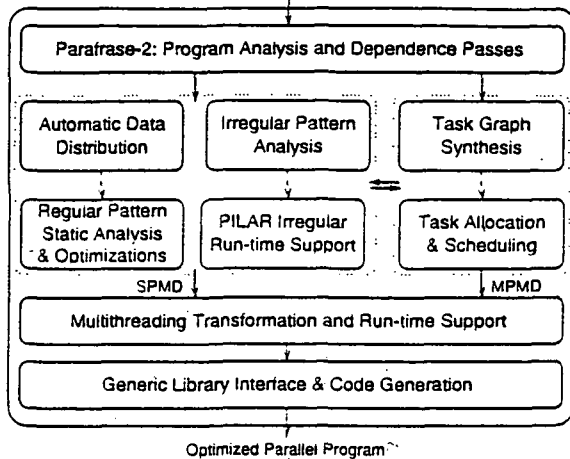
Parafrase-2: Program Analysis and Dependence Passes

Automatic Data Distribution

Irregular Pattern Analysis

Task Graph Synthesis

Regular Pattern Static Analysis & Optimizations

PILAR Irregular Run-time Support

Task Allocation & Scheduling

SPMD

MPMD

Multithreading Transformation and Run-time Support

Generic Library Interface & Code Generation

Optimized Parallel Program